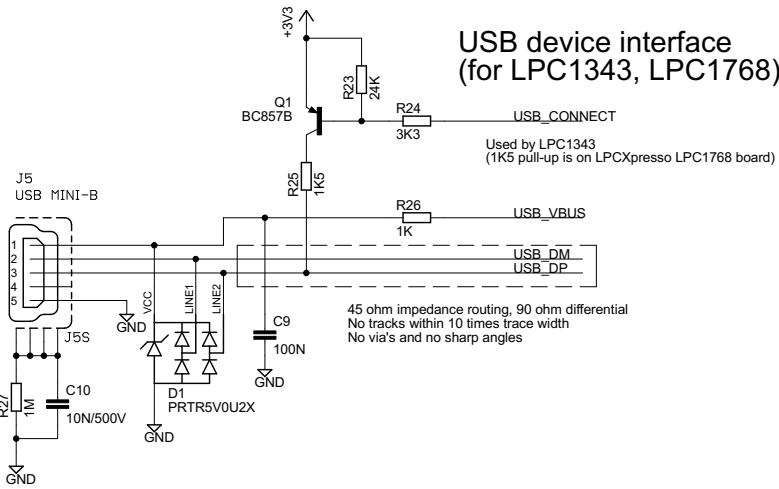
USB device interface
(for LPC1343, LPC1768)

+3V3

R23
24K

Q1
BC857B

R24
3K3

USB_CONNECT

Used by LPC1343
(1K5 pull-up is on LPCXpresso LPC1768 board)

R25
1K5

J5
USB MINI-B

R26
1K

USB_VBUS

USB_DM
USB_DP

1
2
3
4
5

GND

VCC
LINE1
LINE2

C9
100N

GND

45 ohm impedance routing, 90 ohm differential
No tracks within 10 times trace width
No via's and no sharp angles

J5S

R27
1M

C10
10N/500V

D1
PRTR5V0U2X

GND

GND